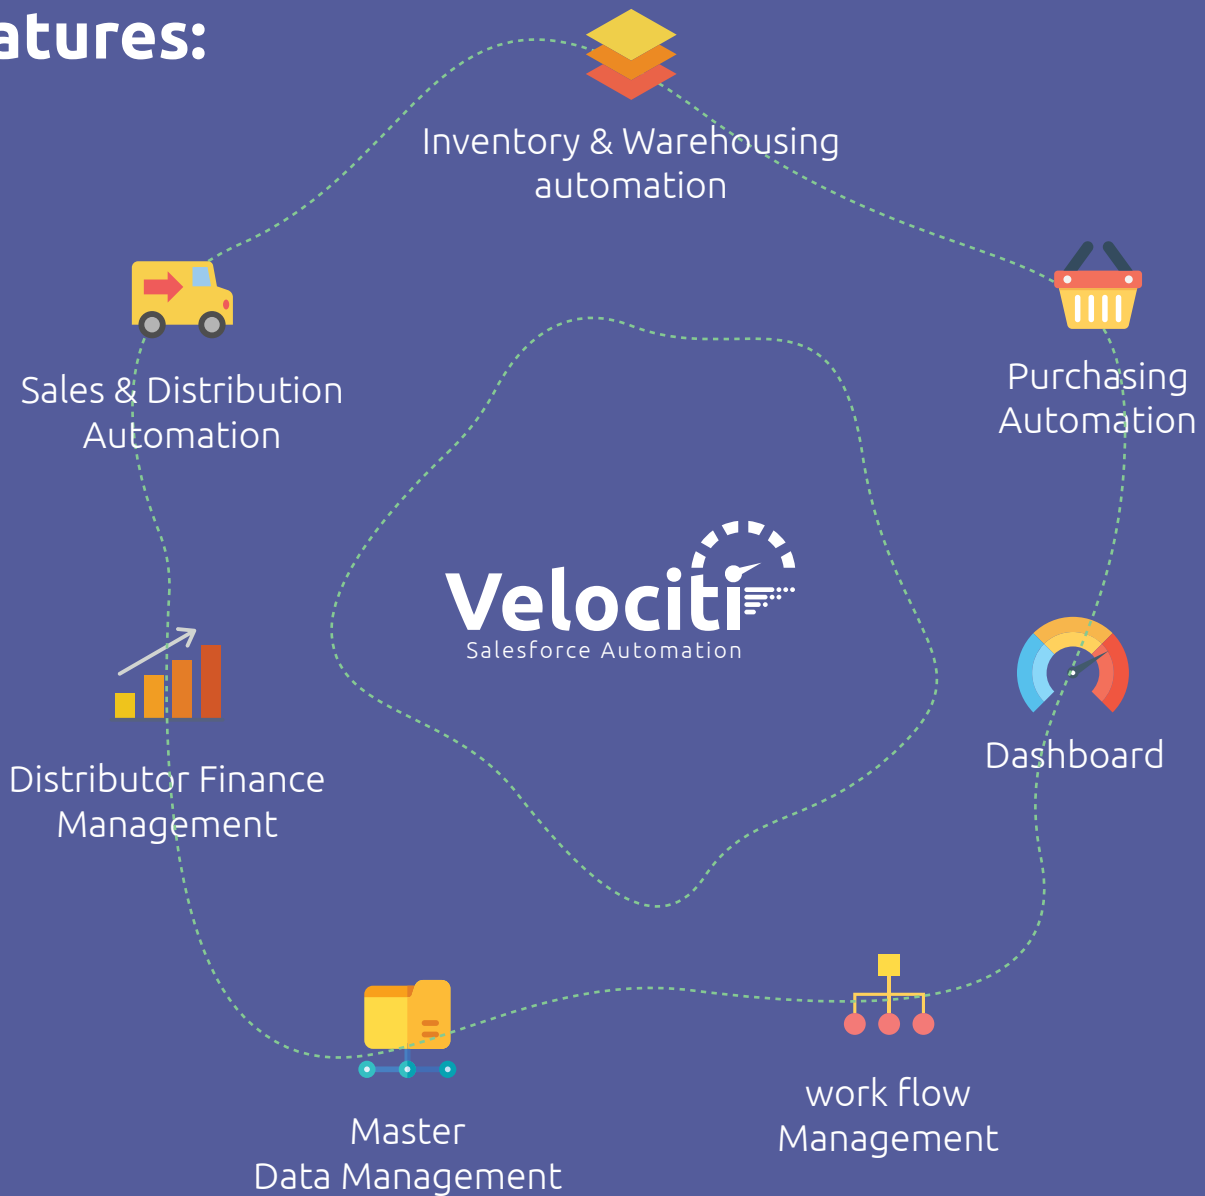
atures:

Inventory & Warehousing automation

Sales & Distribution Automation

Purchasing Automation

Velociti
Salesforce Automation

Distributor Finance Management

Dashboard

work flow Management

Master Data Management